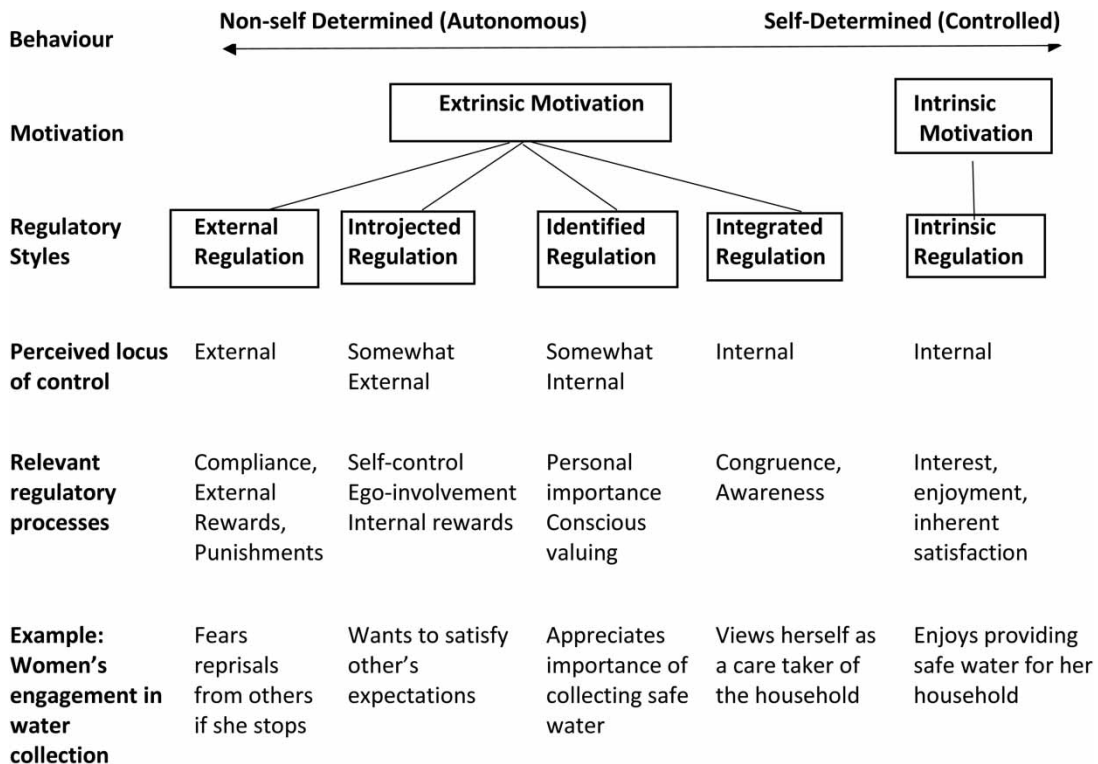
Behaviour — Non-self Determined (Autonomous) — Self-Determined (Controlled)

Motivation — Extrinsic Motivation — Intrinsic Motivation

| | | | | | |
|---|---|---|---|---|---|
| Regulatory Styles | External Regulation | Introjected Regulation | Identified Regulation | Integrated Regulation | Intrinsic Regulation |
| Perceived locus of control | External | Somewhat External | Somewhat Internal | Internal | Internal |
| Relevant regulatory processes | Compliance, External Rewards, Punishments | Self-control Ego-involvement Internal rewards | Personal importance Conscious valuing | Congruence, Awareness | Interest, enjoyment, inherent satisfaction |
| Example: Women's engagement in water collection | Fears reprisals from others if she stops | Wants to satisfy other's expectations | Appreciates importance of collecting safe water | Views herself as a care taker of the household | Enjoys providing safe water for her household |